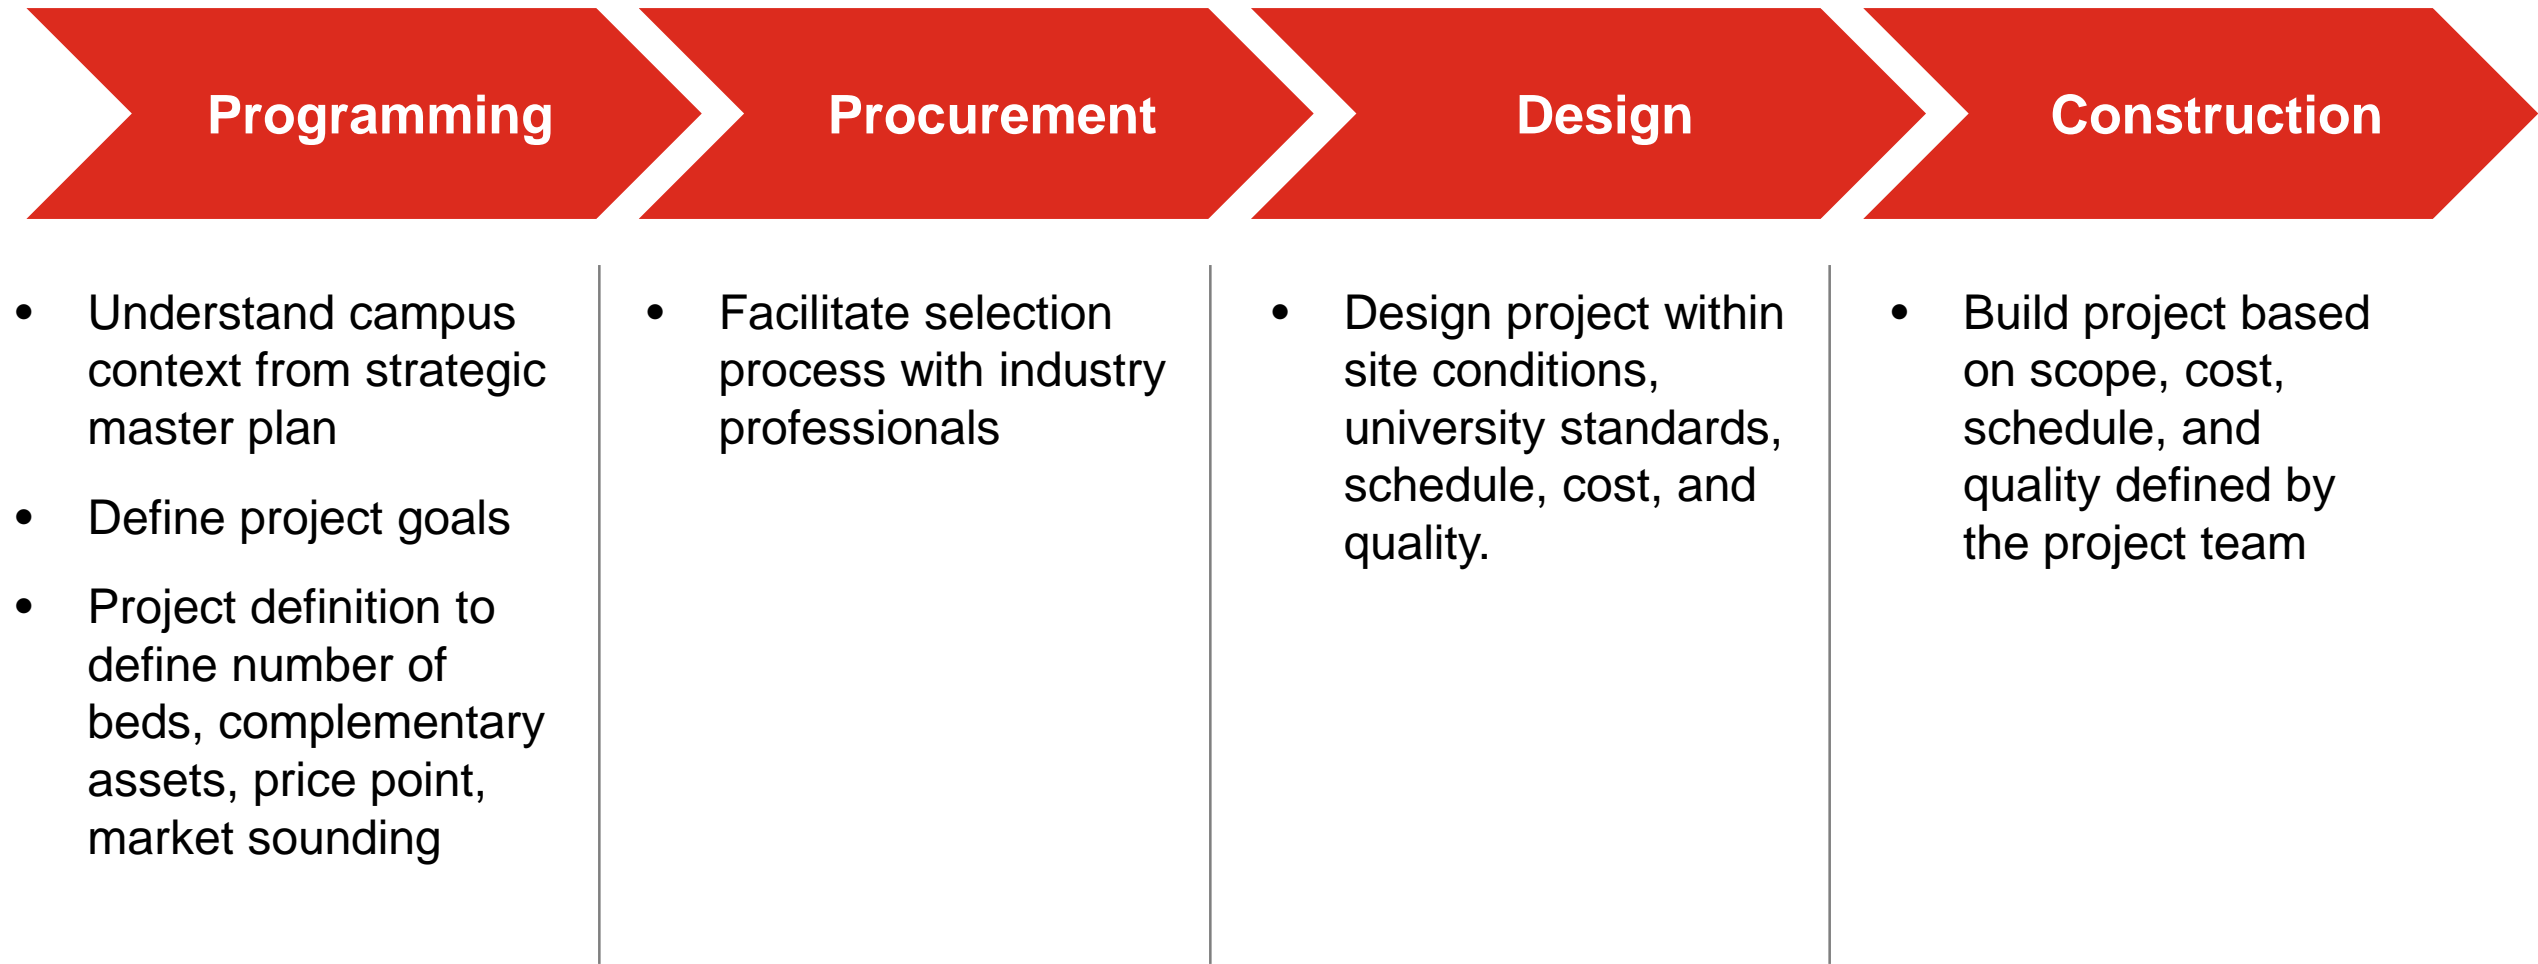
Programming

Procurement

Design

Construction

- Understand campus context from strategic master plan
- Define project goals
- Project definition to define number of beds, complementary assets, price point, market sounding

- Facilitate selection process with industry professionals

- Design project within site conditions, university standards, schedule, cost, and quality.

- Build project based on scope, cost, schedule, and quality defined by the project team